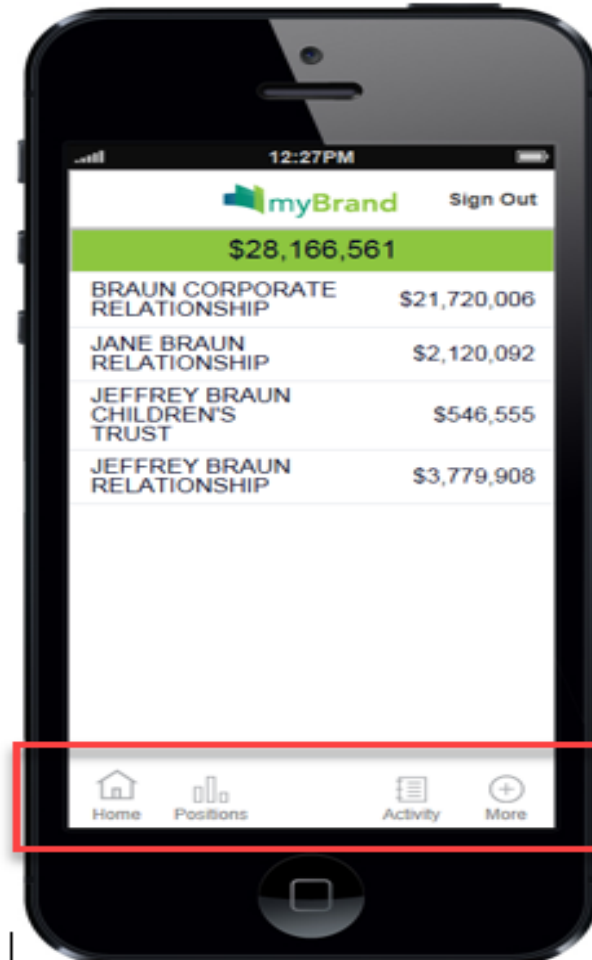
12:27PM

myBrand

Sign Out

$28,166,561

| | |
|---|---|
| BRAUN CORPORATE RELATIONSHIP | $21,720,006 |
| JANE BRAUN RELATIONSHIP | $2,120,092 |
| JEFFREY BRAUN CHILDREN'S TRUST | $546,555 |
| JEFFREY BRAUN RELATIONSHIP | $3,779,908 |

Home Positions Activity More